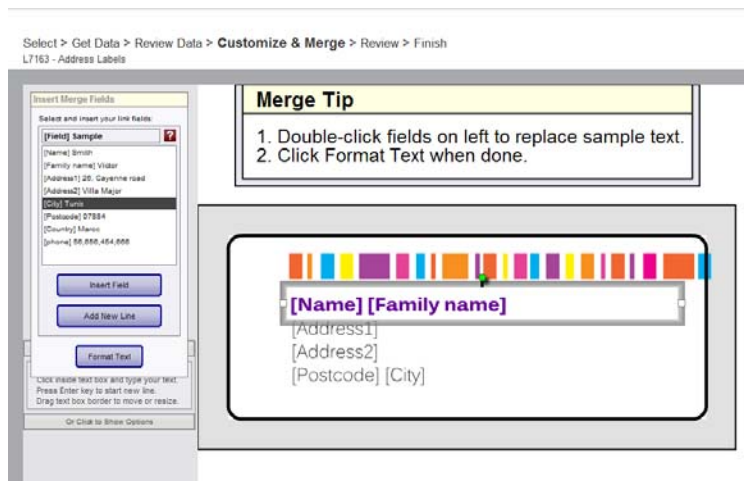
Select > Get Data > Review Data > **Customize & Merge** > Review > Finish
L7163 - Address Labels

Insert Merge Fields

Select and insert your link fields:

[Field] Sample

[Name] Smith
[Family name] Victor
[Address1] 26, Gayenne road
[Address2] Villa Major
[City] Tunis
[Postcode] 07884
[Country] Maroc
[phone] 58,888,454,888

Insert Field

Add New Line

Format Text

Click inside text box and type your text.
Press Enter key to start new line.
Drag text box border to move or resize.

Or Click to Show Options

Merge Tip

1. Double-click fields on left to replace sample text.
2. Click Format Text when done.

[Name] [Family name]
[Address1]
[Address2]
[Postcode] [City]